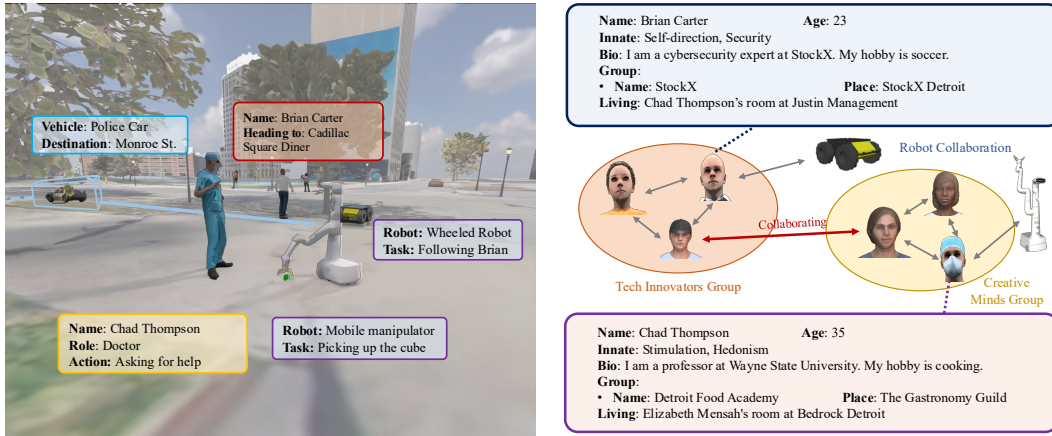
**Vehicle**: Police Car
**Destination**: Monroe St.

**Name**: Brian Carter
**Heading to**: Cadillac Square Diner

**Robot:** Wheeled Robot
**Task:** Following Brian

**Name**: Chad Thompson
**Role**: Doctor
**Action:** Asking for help

**Robot:** Mobile manipulator
**Task:** Picking up the cube

**Name**: Brian Carter **Age**: 23
**Innate**: Self-direction, Security
**Bio**: I am a cybersecurity expert at StockX. My hobby is soccer.
**Group**:
• **Name**: StockX **Place**: StockX Detroit
**Living**: Chad Thompson's room at Justin Management

Robot Collaboration

Collaborating

Tech Innovators Group

Creative Minds Group

**Name**: Chad Thompson **Age**: 35
**Innate**: Stimulation, Hedonism
**Bio**: I am a professor at Wayne State University. My hobby is cooking.
**Group**:
• **Name**: Detroit Food Academy **Place**: The Gastronomy Guild
**Living**: Elizabeth Mensah's room at Bedrock Detroit